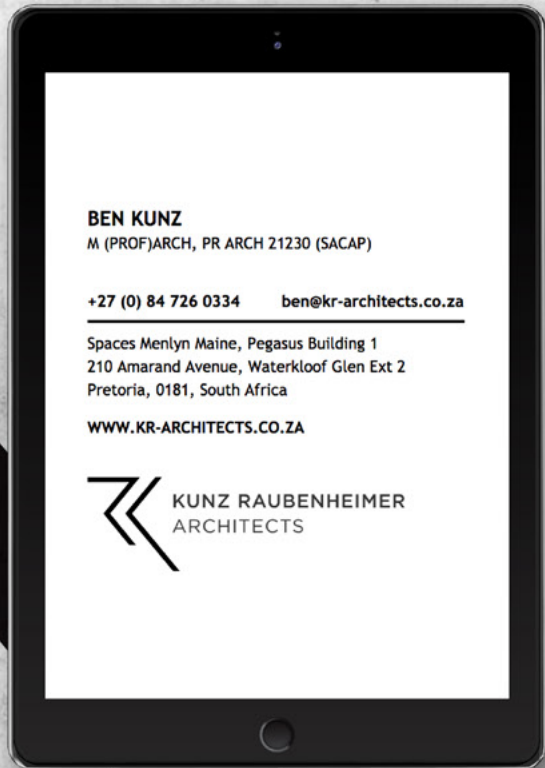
BEN KUNZ
M (PROF)ARCH, PR ARCH 21230 (SACAP)

+27 (0) 84 726 0334 ben@kr-architects.co.za

Spaces Menlyn Maine, Pegasus Building 1
210 Amarand Avenue, Waterkloof Glen Ext 2
Pretoria, 0181, South Africa

WWW.KR-ARCHITECTS.CO.ZA

KUNZ RAUBENHEIMER
ARCHITECTS